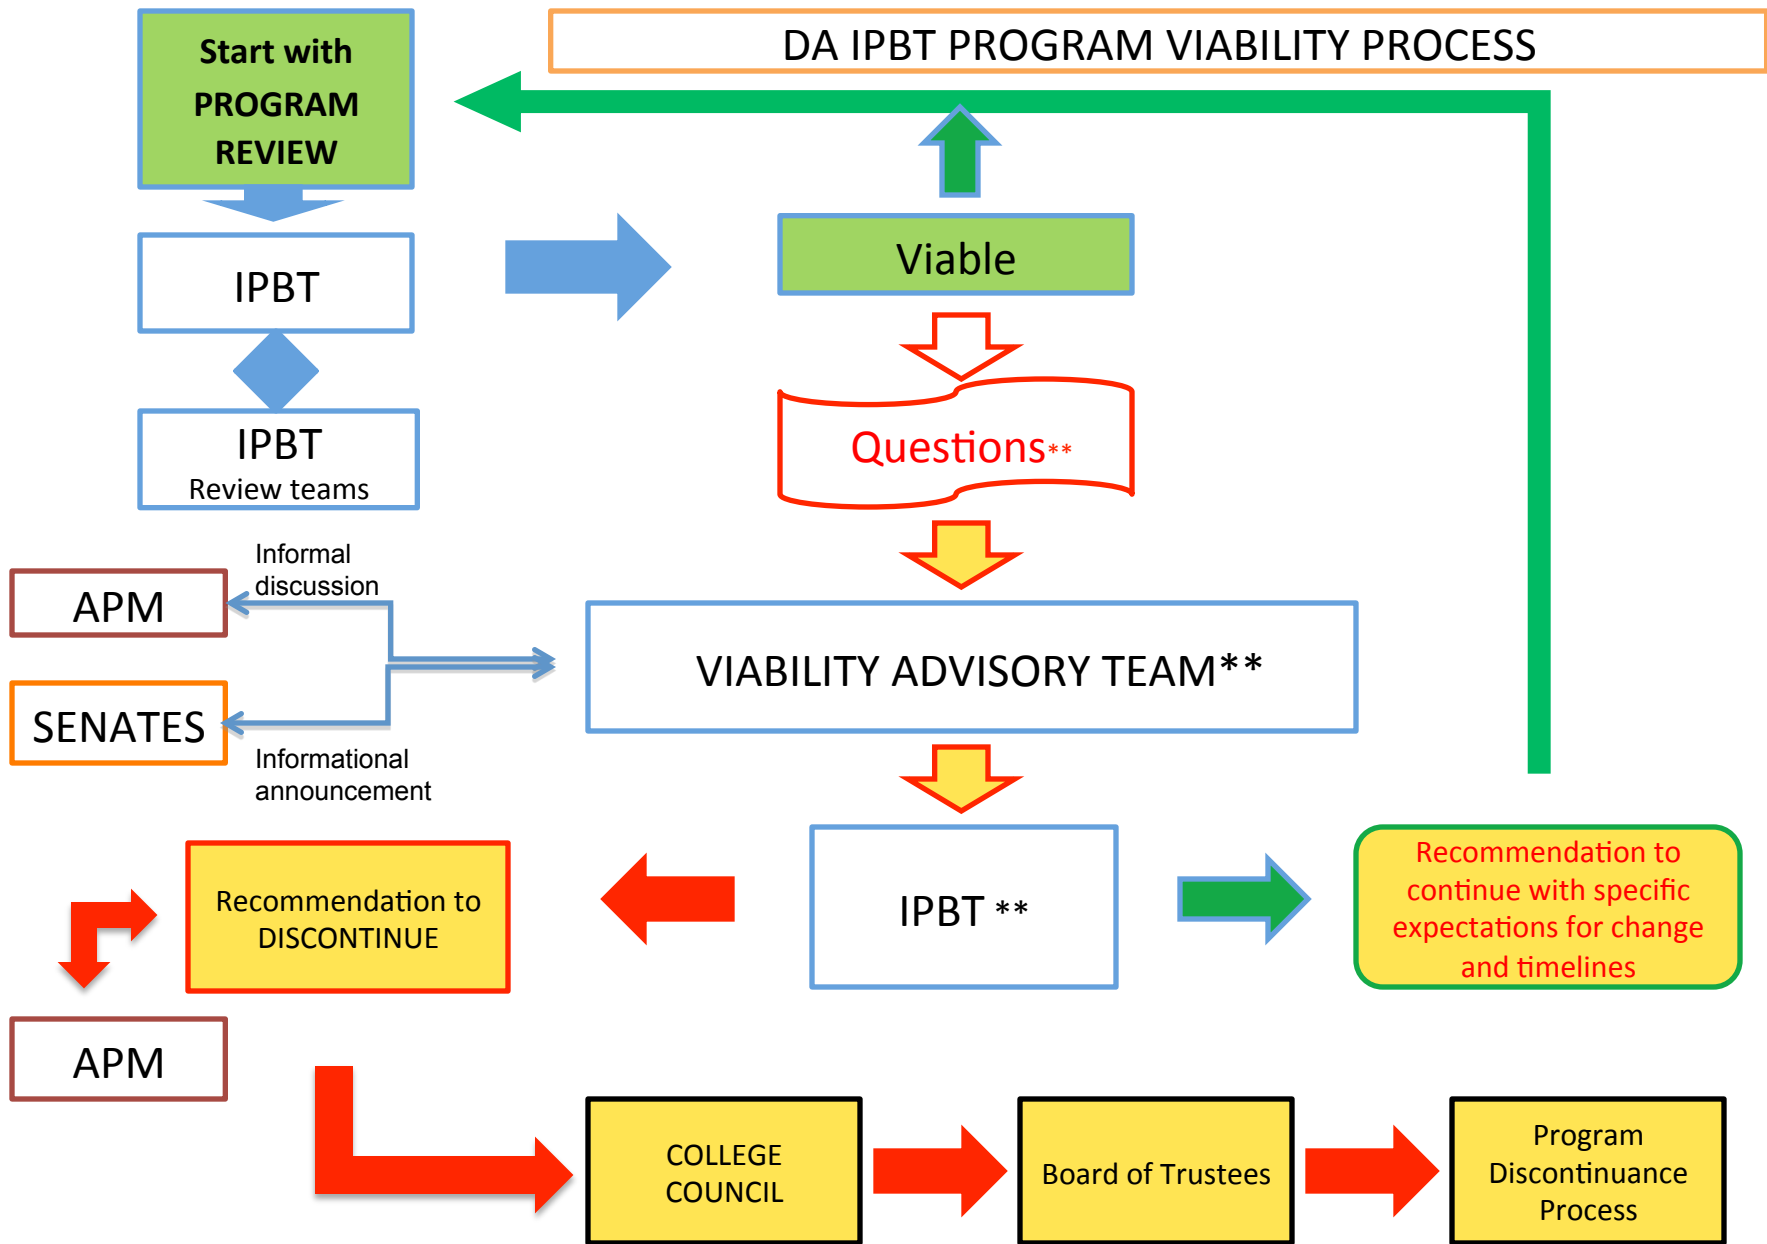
DA IPBT PROGRAM VIABILITY PROCESS

Start with PROGRAM REVIEW

IPBT

IPBT
Review teams

Viable

Questions**

APM

SENATES

Informal discussion

Informational announcement

VIABILITY ADVISORY TEAM**

Recommendation to DISCONTINUE

IPBT **

Recommendation to continue with specific expectations for change and timelines

APM

COLLEGE COUNCIL

Board of Trustees

Program Discontinuance Process